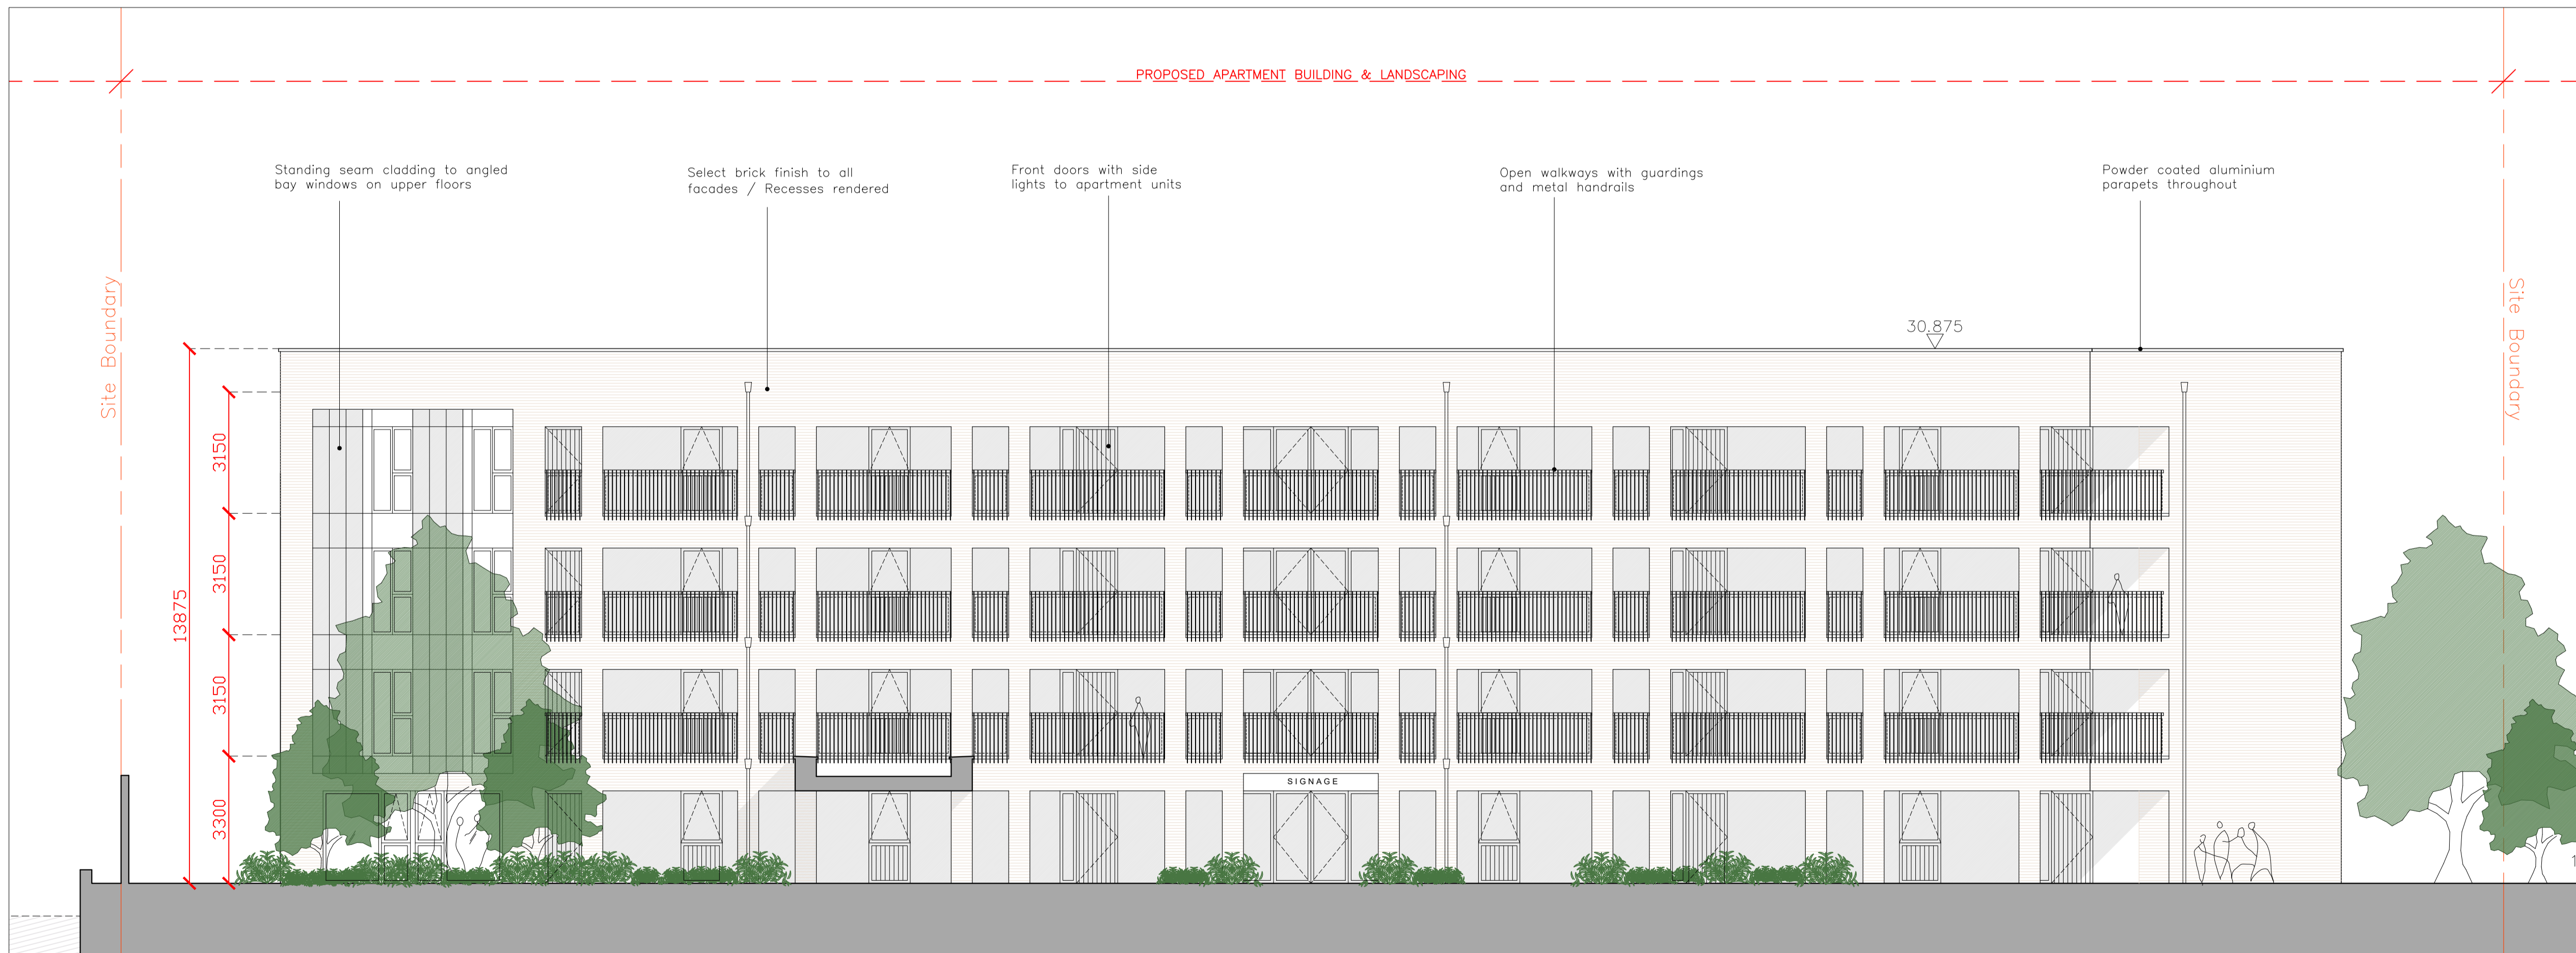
PROPOSED APARTMENT BUILDING & LANDSCAPING

Site Boundary

Site Boundary

Standing seam cladding to angled bay windows on upper floors

Select brick finish to all facades / Recesses rendered

Front doors with side lights to apartment units

Open walkways with guardings and metal handrails

Powder coated aluminium parapets throughout

30.875

13875

3150

3150

3150

3300

SIGNAGE